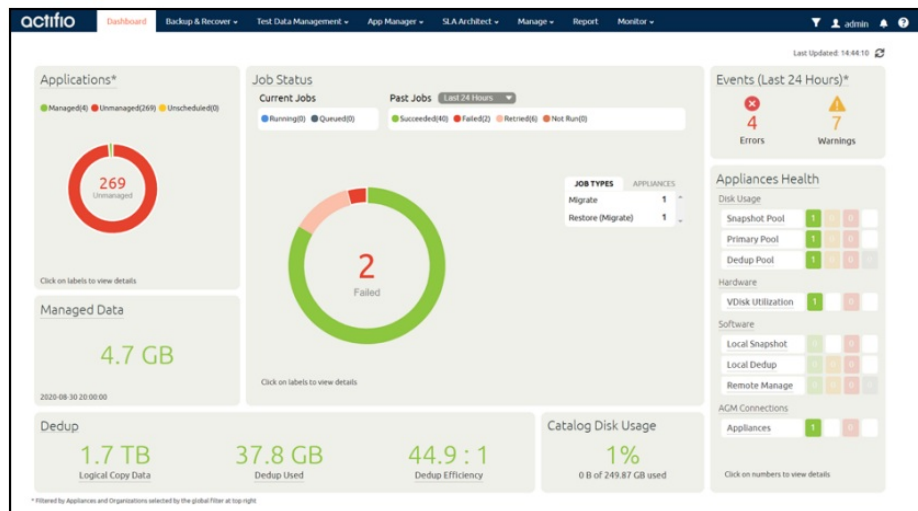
actifio Dashboard Backup & Recover ▾ Test Data Management ▾ App Manager ▾ SLA Architect ▾ Manage ▾ Report Monitor ▾ admin

Last Updated: 14:44:10

Applications*

Managed(4) Unmanaged(269) Unscheduled(0)

269
Unmanaged

Click on labels to view details

Job Status

Current Jobs
Running(0) Queued(0)

Past Jobs Last 24 Hours
Succeeded(40) Failed(2) Retried(6) Not Run(0)

2
Failed

| JOB TYPES | APPLIANCES |
|---|---|
| Migrate | 1 |
| Restore (Migrate) | 1 |

Click on labels to view details

Events (Last 24 Hours)*

4
Errors

7
Warnings

Appliances Health

Disk Usage
Snapshot Pool 1 0 0
Primary Pool 1 0 0
Dedup Pool 1 0 0 0

Hardware
VDisk Utilization 1

Software
Local Snapshot 0 0 0
Local Dedup 0 0 0
Remote Manage 0 0 0 0

AGM Connections
Appliances 1 0

Click on numbers to view details

Managed Data

4.7 GB

2020-08-30 20:00:00

Dedup

1.7 TB
Logical Copy Data

37.8 GB
Dedup Used

44.9 : 1
Dedup Efficiency

Catalog Disk Usage

1%
0 B of 249.87 GB used

* Filtered by Appliances and Organizations selected by the global filter at top right